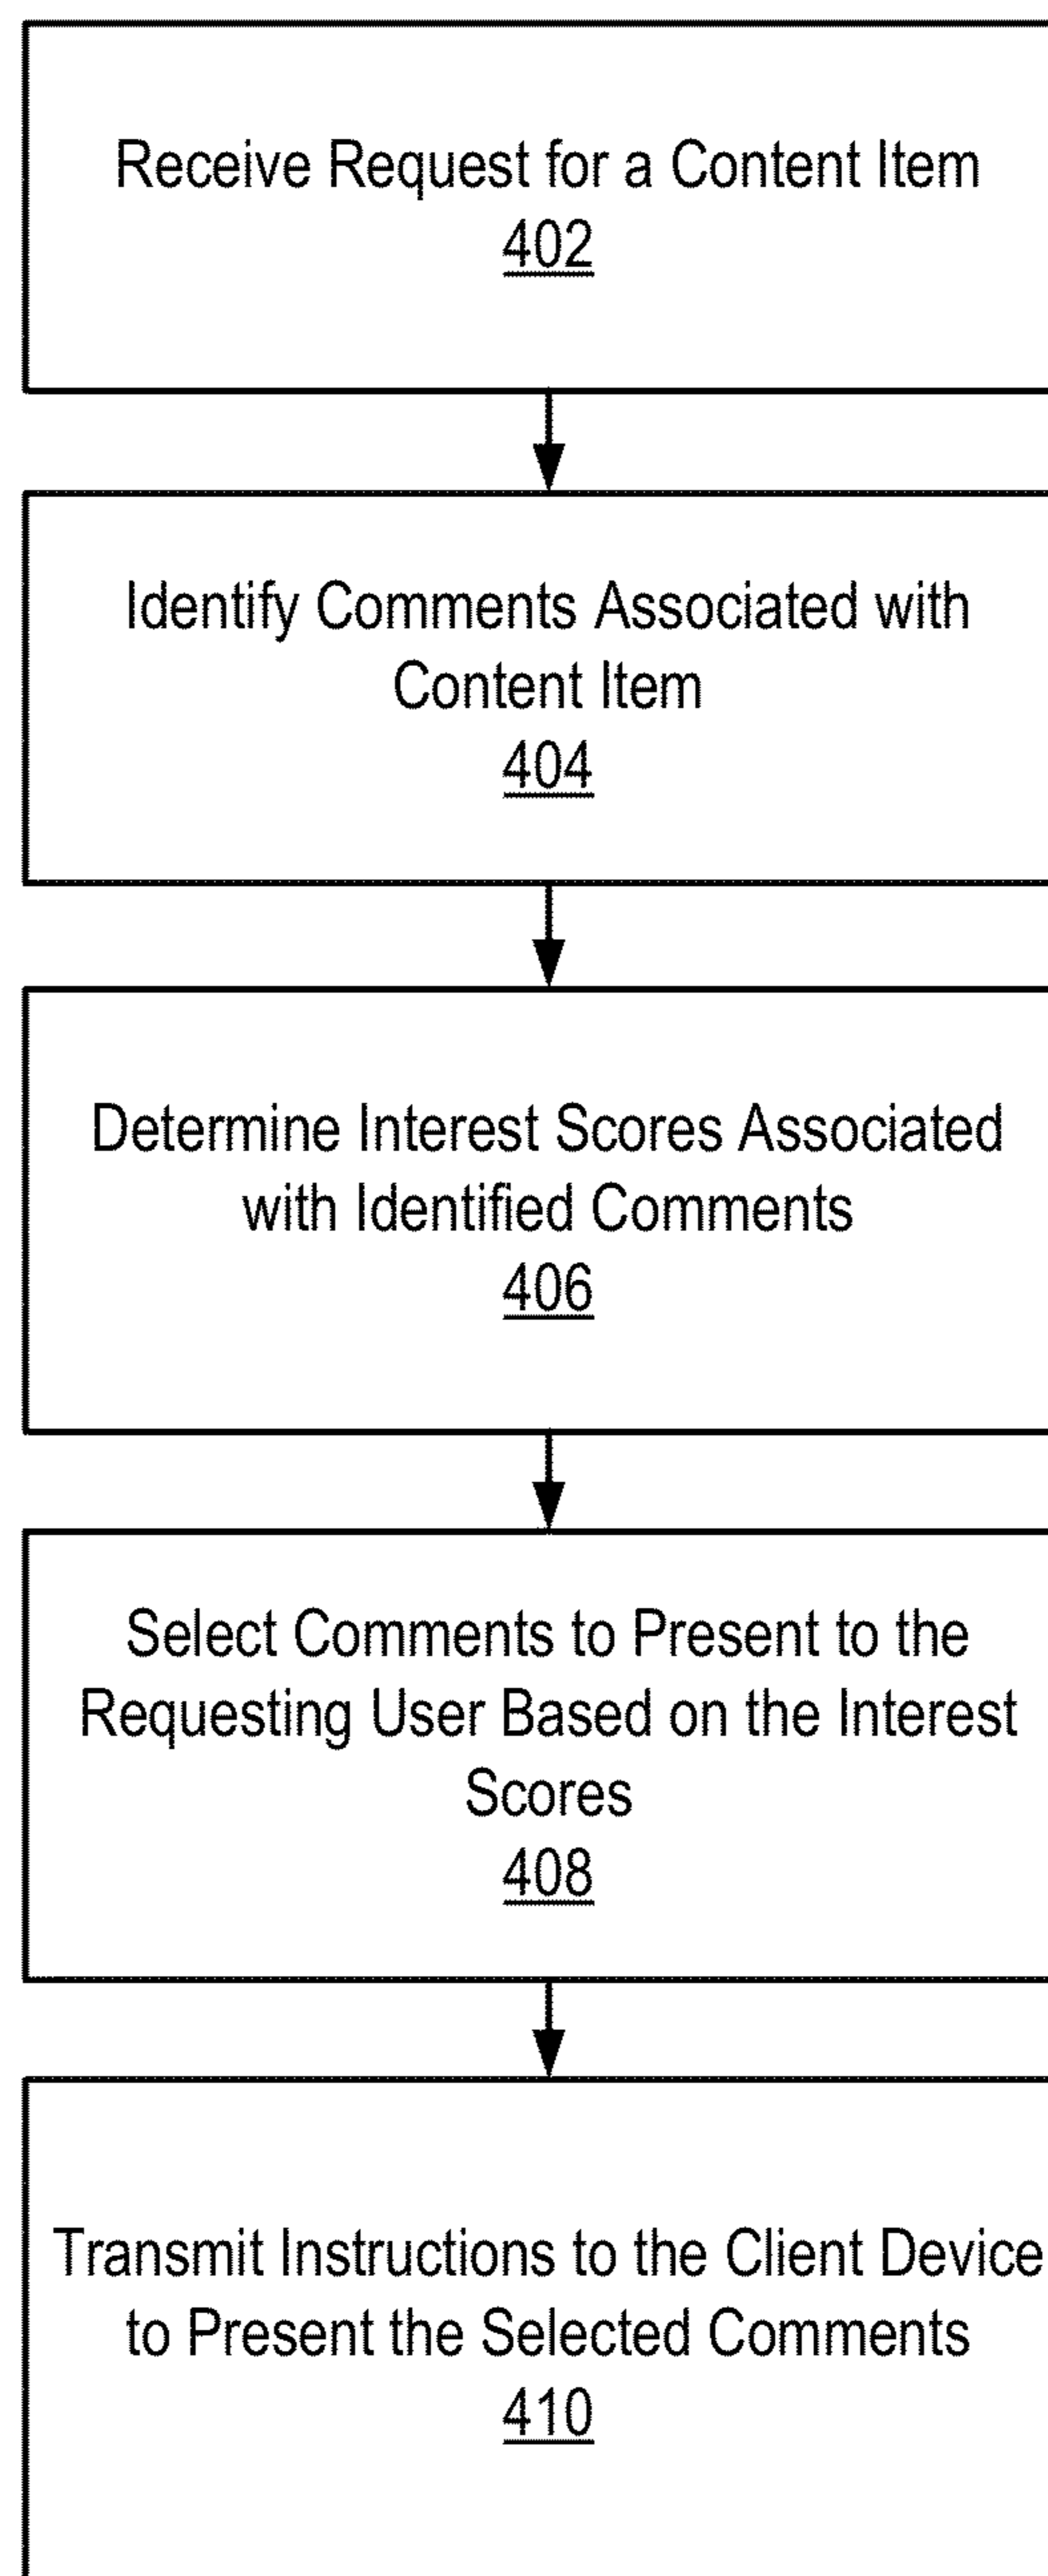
Receive Request for a Content Item
402

Identify Comments Associated with Content Item
404

Determine Interest Scores Associated with Identified Comments
406

Select Comments to Present to the Requesting User Based on the Interest Scores
408

Transmit Instructions to the Client Device to Present the Selected Comments
410